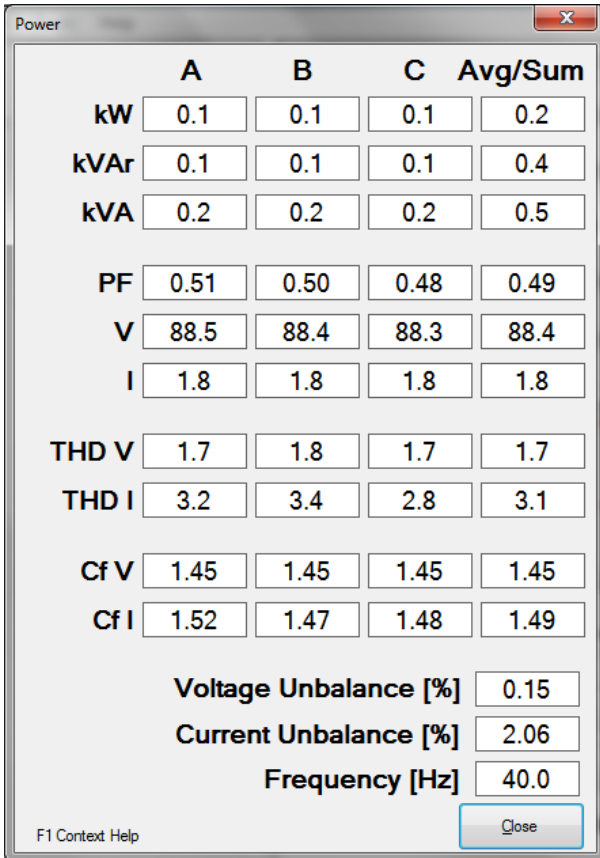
Power

| | A | B | C | Avg/Sum |
|---|---|---|---|---|
| kW | 0.1 | 0.1 | 0.1 | 0.2 |
| kVAr | 0.1 | 0.1 | 0.1 | 0.4 |
| kVA | 0.2 | 0.2 | 0.2 | 0.5 |
| PF | 0.51 | 0.50 | 0.48 | 0.49 |
| V | 88.5 | 88.4 | 88.3 | 88.4 |
| I | 1.8 | 1.8 | 1.8 | 1.8 |
| THD V | 1.7 | 1.8 | 1.7 | 1.7 |
| THD I | 3.2 | 3.4 | 2.8 | 3.1 |
| Cf V | 1.45 | 1.45 | 1.45 | 1.45 |
| Cf I | 1.52 | 1.47 | 1.48 | 1.49 |

Voltage Unbalance [%] 0.15
Current Unbalance [%] 2.06
Frequency [Hz] 40.0

F1 Context Help

Close